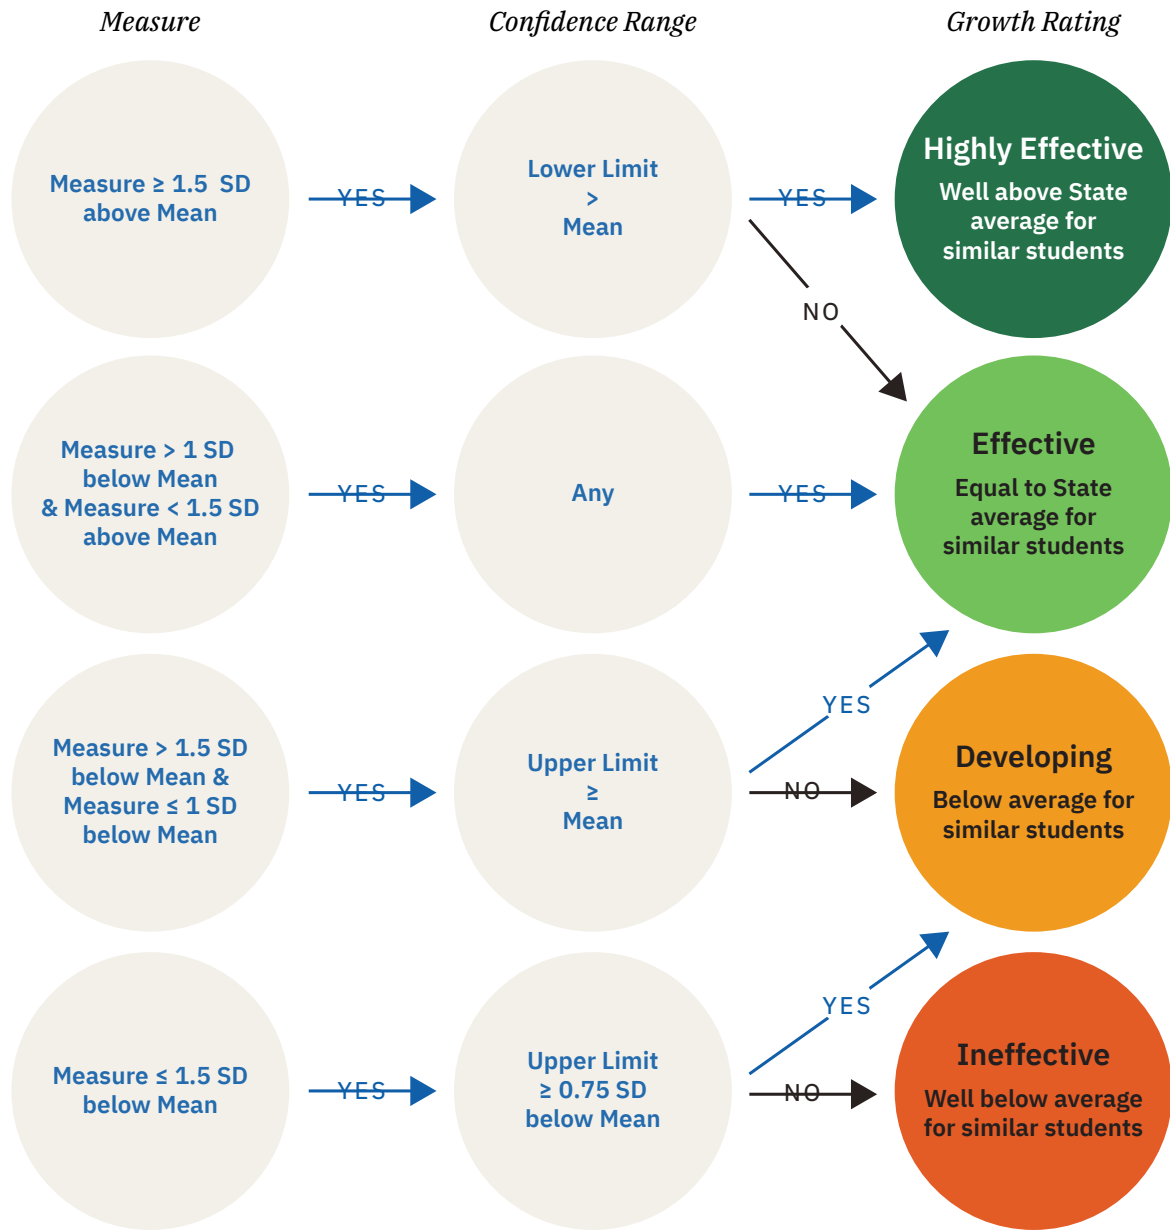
Measure

Confidence Range

Growth Rating

Measure ≥ 1.5 SD above Mean

YES

Lower Limit > Mean

YES

Highly Effective
Well above State average for similar students

NO

Measure > 1 SD below Mean & Measure < 1.5 SD above Mean

YES

Any

YES

Effective
Equal to State average for similar students

YES

Measure > 1.5 SD below Mean & Measure ≤ 1 SD below Mean

YES

Upper Limit ≥ Mean

NO

Developing
Below average for similar students

YES

Measure ≤ 1.5 SD below Mean

YES

Upper Limit ≥ 0.75 SD below Mean

NO

Ineffective
Well below average for similar students